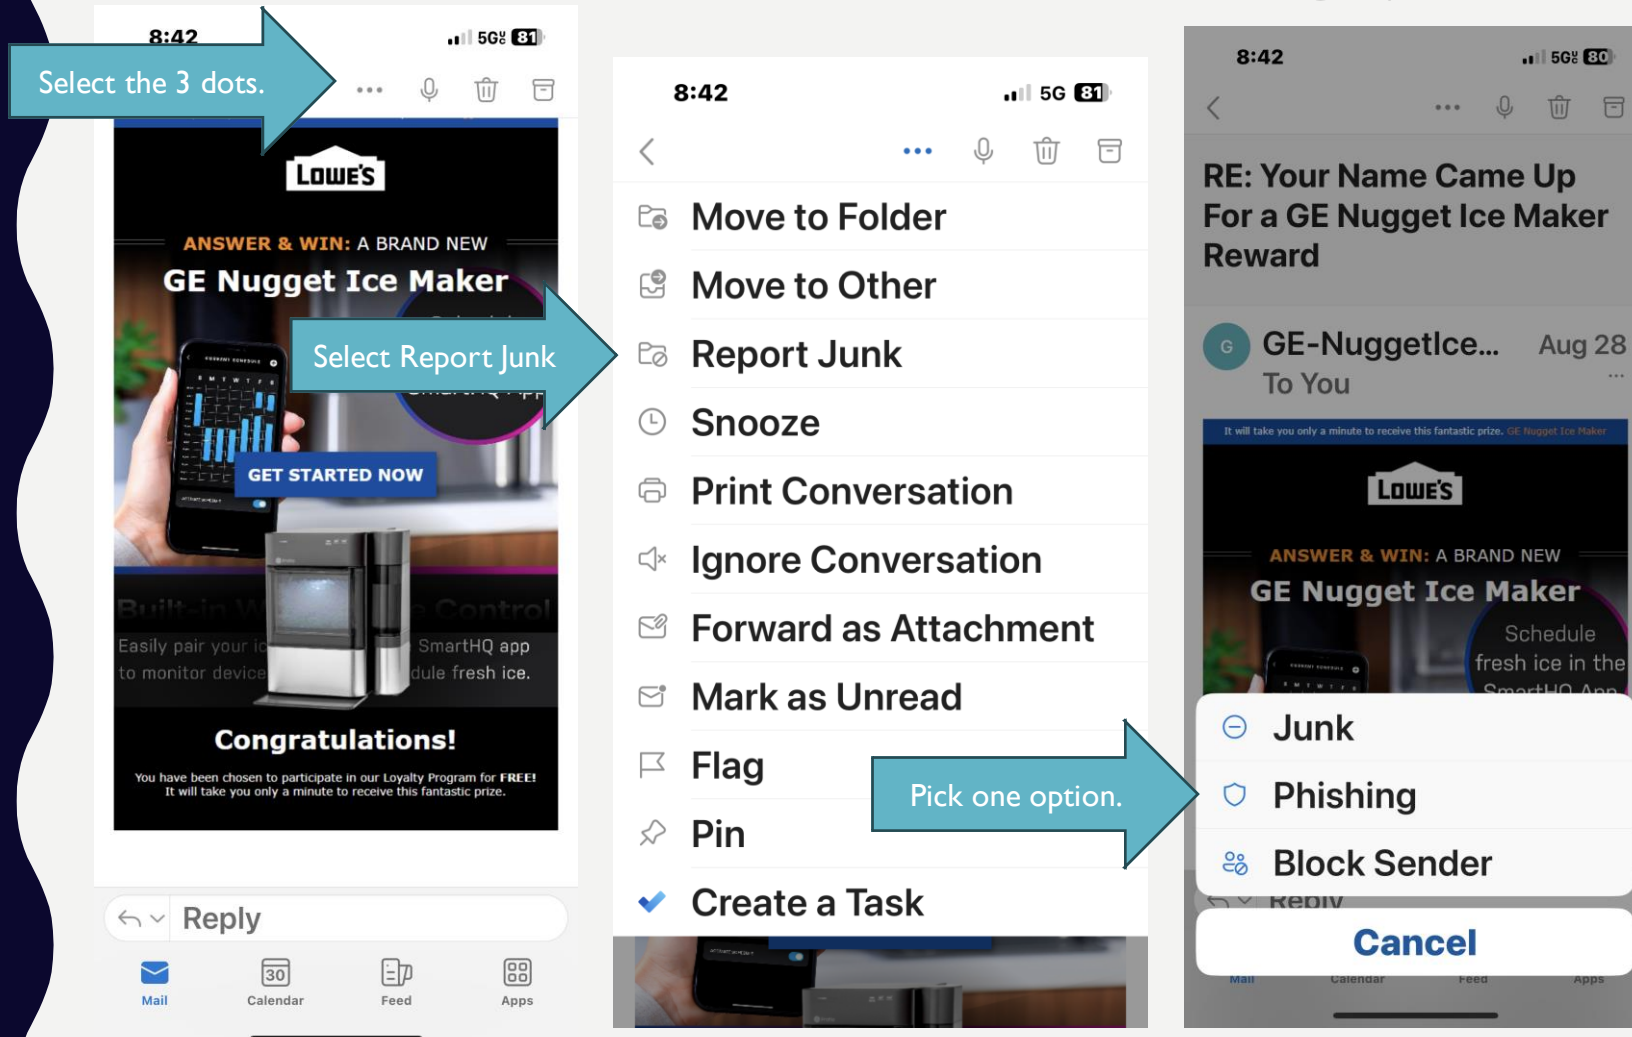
8:42
5G 81
Select the 3 dots.
LOWE'S
ANSWER & WIN: A BRAND NEW
GE Nugget Ice Maker
Select Report Junk
GET STARTED NOW
Built-in W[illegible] Control
Easily pair your ic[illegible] SmartHQ app to monitor device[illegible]dule fresh ice.
Congratulations!
You have been chosen to participate in our Loyalty Program for FREE! It will take you only a minute to receive this fantastic prize.
Reply
30
Mail
Calendar
Feed
Apps

8:42
5G 81
Move to Folder
Move to Other
Report Junk
Snooze
Print Conversation
Ignore Conversation
Forward as Attachment
Mark as Unread
Flag
Pin
Create a Task
Pick one option.

8:42
5G 80
RE: Your Name Came Up For a GE Nugget Ice Maker Reward
G
GE-NuggetIce...
Aug 28
To You
It will take you only a minute to receive this fantastic prize. GE Nugget Ice Maker
LOWE'S
ANSWER & WIN: A BRAND NEW
GE Nugget Ice Maker
Schedule fresh ice in the SmartHQ App
Junk
Phishing
Block Sender
Reply
Cancel
Mail
Calendar
Feed
Apps